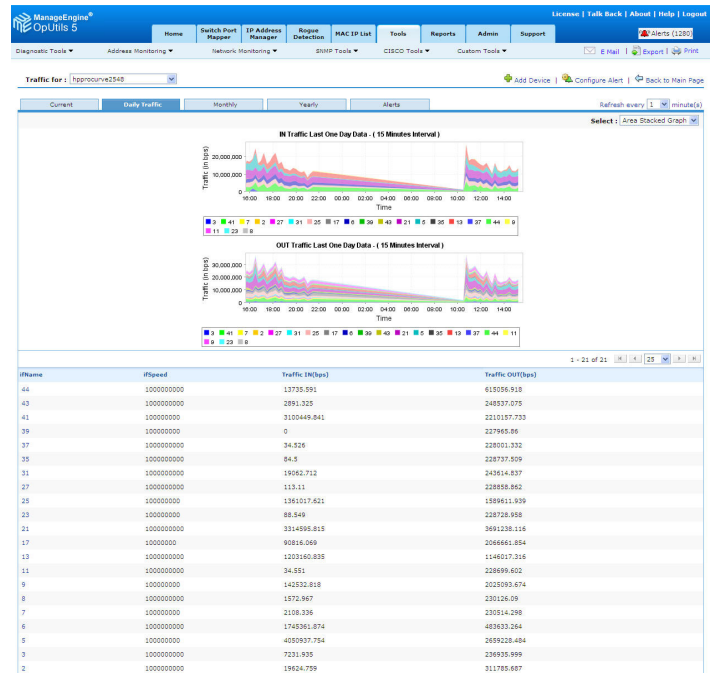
ManageEngine®
OpUtils 5

License | Talk Back | About | Help | Logout

Home | Switch Port Mapper | IP Address Manager | Rogue Detection | MAC IP List | Tools | Reports | Admin | Support

Alerts (1280)

Diagnostic Tools ▼ | Address Monitoring ▼ | Network Monitoring ▼ | SNMP Tools ▼ | CISCO Tools ▼ | Custom Tools ▼

E Mail | Export | Print

Traffic for : hpprocurve2548

Add Device | Configure Alert | Back to Main Page

Current | Daily Traffic | Monthly | Yearly | Alerts

Refresh every 1 minute(s)

Select : Area Stacked Graph

IN Traffic Last One Day Data - ( 15 Minutes Interval )

Traffic (in bps)
20,000,000
10,000,000
0
16:00 18:00 20:00 22:00 00:00 02:00 04:00 06:00 08:00 10:00 12:00 14:00
Time

3 41 7 2 27 31 25 17 6 39 43 21 5 35 13 37 44 9 11 23 8

OUT Traffic Last One Day Data - ( 15 Minutes Interval )

Traffic (in bps)
30,000,000
20,000,000
10,000,000
0
16:00 18:00 20:00 22:00 00:00 02:00 04:00 06:00 08:00 10:00 12:00 14:00
Time

3 41 7 2 27 31 25 17 6 39 43 21 5 35 13 37 44 11 9 23 8

1 - 21 of 21 | 25

| ifName | ifSpeed | Traffic IN(bps) | Traffic OUT(bps) |
|---|---|---|---|
| 44 | 1000000000 | 13735.591 | 615056.918 |
| 43 | 1000000000 | 2891.325 | 248537.075 |
| 41 | 100000000 | 3100449.841 | 2210157.733 |
| 39 | 100000000 | 0 | 227965.86 |
| 37 | 1000000000 | 34.526 | 228001.332 |
| 35 | 1000000000 | 84.5 | 228737.509 |
| 31 | 1000000000 | 19062.712 | 243614.837 |
| 27 | 1000000000 | 113.11 | 228858.862 |
| 25 | 100000000 | 1361017.621 | 1589611.939 |
| 23 | 1000000000 | 88.549 | 228728.958 |
| 21 | 1000000000 | 3314595.815 | 3691238.116 |
| 17 | 10000000 | 90816.069 | 2066661.854 |
| 13 | 1000000000 | 1203160.835 | 1146017.316 |
| 11 | 1000000000 | 34.551 | 228699.602 |
| 9 | 100000000 | 142532.818 | 2025093.674 |
| 8 | 1000000000 | 1572.967 | 230126.09 |
| 7 | 100000000 | 2108.336 | 230514.298 |
| 6 | 1000000000 | 1745361.874 | 483633.264 |
| 5 | 100000000 | 4050937.754 | 2659228.484 |
| 3 | 1000000000 | 7231.935 | 236935.999 |
| 2 | 1000000000 | 19624.759 | 311785.687 |